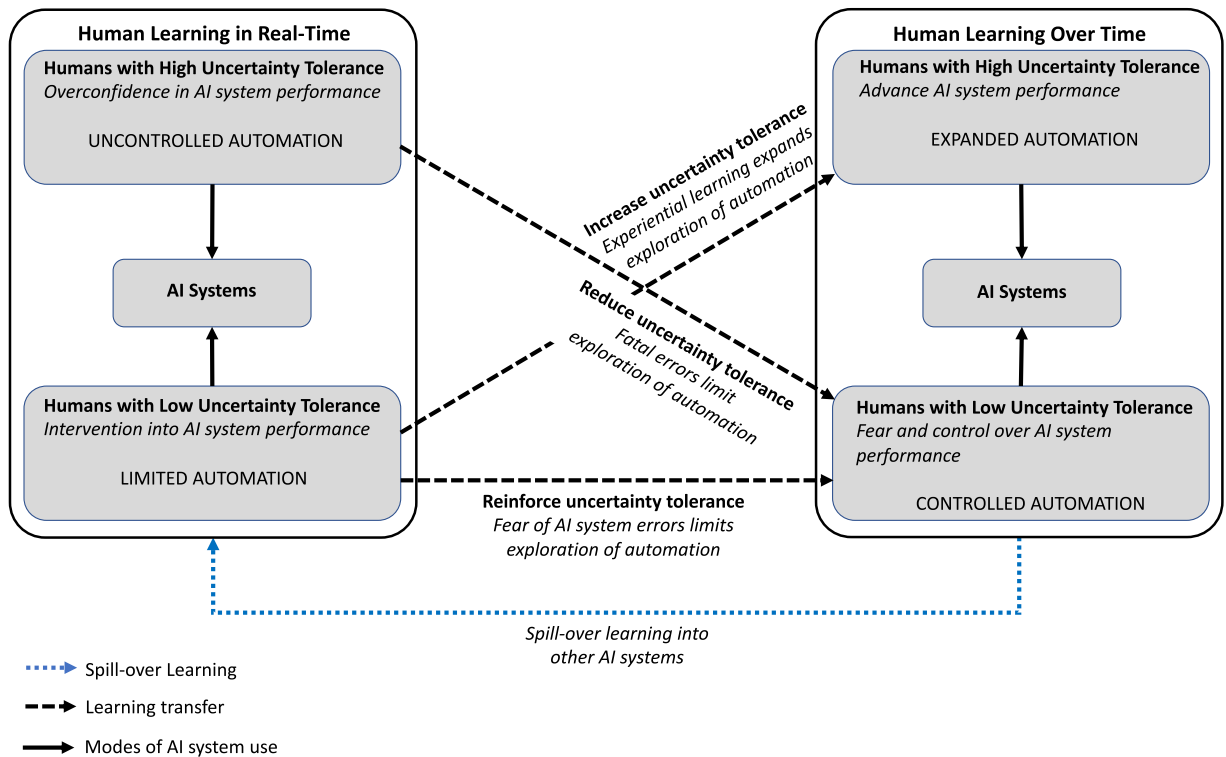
Human Learning in Real-Time

Humans with High Uncertainty Tolerance
*Overconfidence in AI system performance*

UNCONTROLLED AUTOMATION

AI Systems

Humans with Low Uncertainty Tolerance
*Intervention into AI system performance*

LIMITED AUTOMATION

Increase uncertainty tolerance
*Experiential learning expands exploration of automation*

Reduce uncertainty tolerance
*Fatal errors limit exploration of automation*

Reinforce uncertainty tolerance
*Fear of AI system errors limits exploration of automation*

Human Learning Over Time

Humans with High Uncertainty Tolerance
*Advance AI system performance*

EXPANDED AUTOMATION

AI Systems

Humans with Low Uncertainty Tolerance
*Fear and control over AI system performance*

CONTROLLED AUTOMATION

*Spill-over learning into other AI systems*

Spill-over Learning

Learning transfer

Modes of AI system use